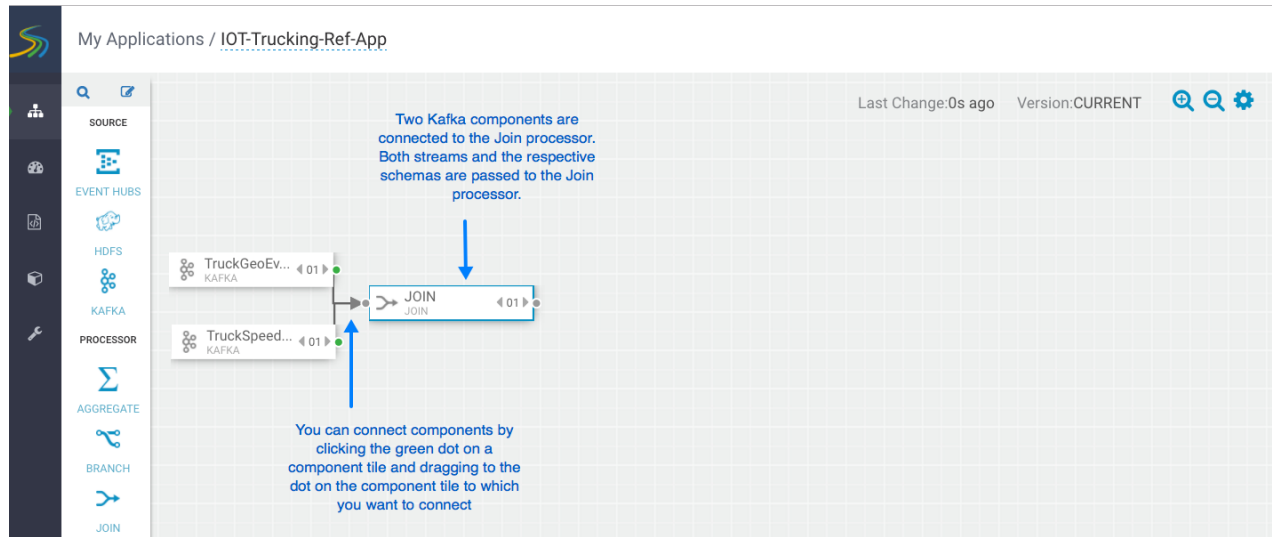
My Applications / IOT-Trucking-Ref-App

SOURCE

EVENT HUBS

HDFS

KAFKA

PROCESSOR

AGGREGATE

BRANCH

JOIN

Last Change:0s ago Version:CURRENT

Two Kafka components are connected to the Join processor. Both streams and the respective schemas are passed to the Join processor.

TruckGeoEv... KAFKA 01

TruckSpeed... KAFKA 01

JOIN JOIN 01

You can connect components by clicking the green dot on a component tile and dragging to the dot on the component tile to which you want to connect